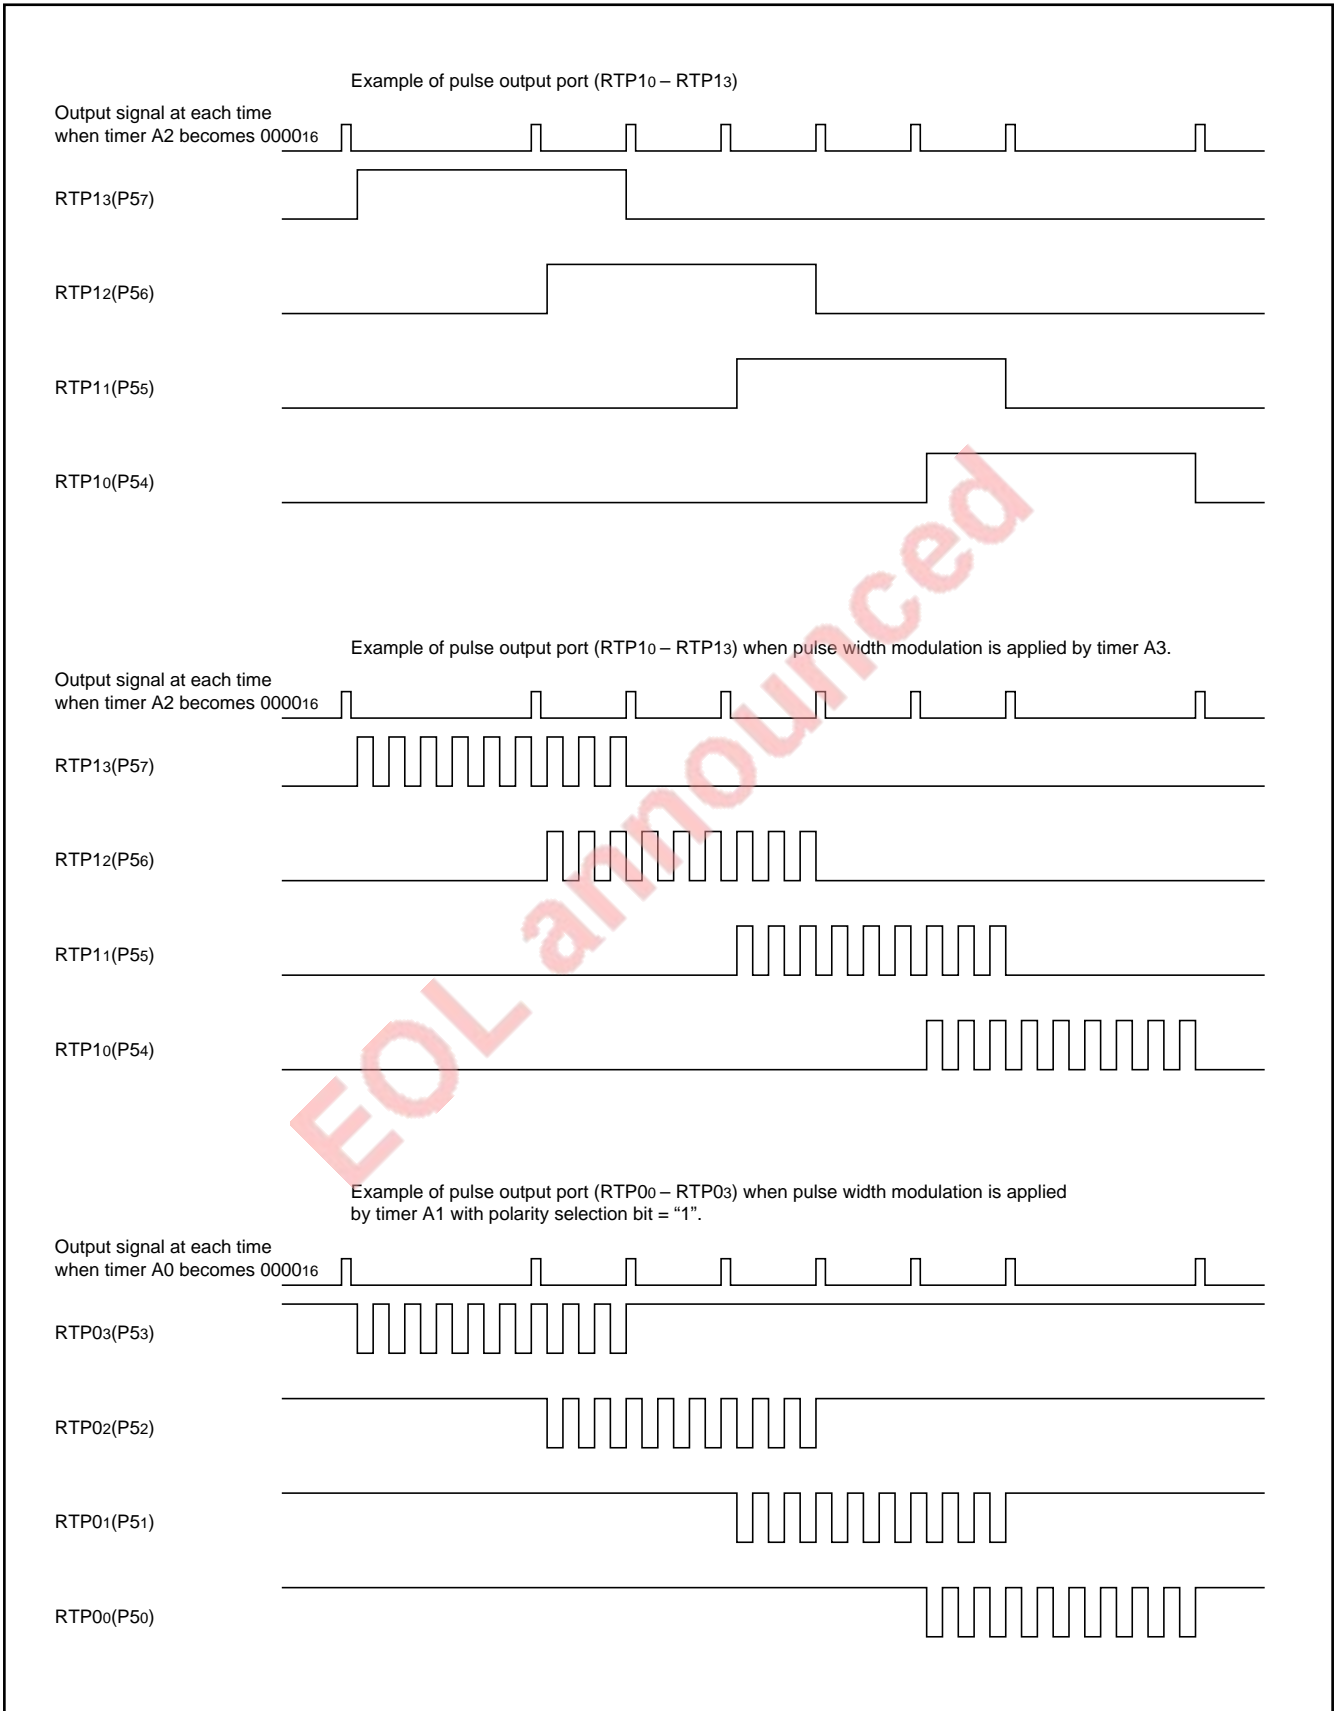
Example of pulse output port (RTP1$_0$ – RTP1$_3$)

Output signal at each time when timer A2 becomes 0000$_{16}$

RTP1$_3$(P5$_7$)

RTP1$_2$(P5$_6$)

RTP1$_1$(P5$_5$)

RTP1$_0$(P5$_4$)

Example of pulse output port (RTP1$_0$ – RTP1$_3$) when pulse width modulation is applied by timer A3.

Output signal at each time when timer A2 becomes 0000$_{16}$

RTP1$_3$(P5$_7$)

RTP1$_2$(P5$_6$)

RTP1$_1$(P5$_5$)

RTP1$_0$(P5$_4$)

Example of pulse output port (RTP0$_0$ – RTP0$_3$) when pulse width modulation is applied by timer A1 with polarity selection bit = “1”.

Output signal at each time when timer A0 becomes 0000$_{16}$

RTP0$_3$(P5$_3$)

RTP0$_2$(P5$_2$)

RTP0$_1$(P5$_1$)

RTP0$_0$(P5$_0$)

EOL announced